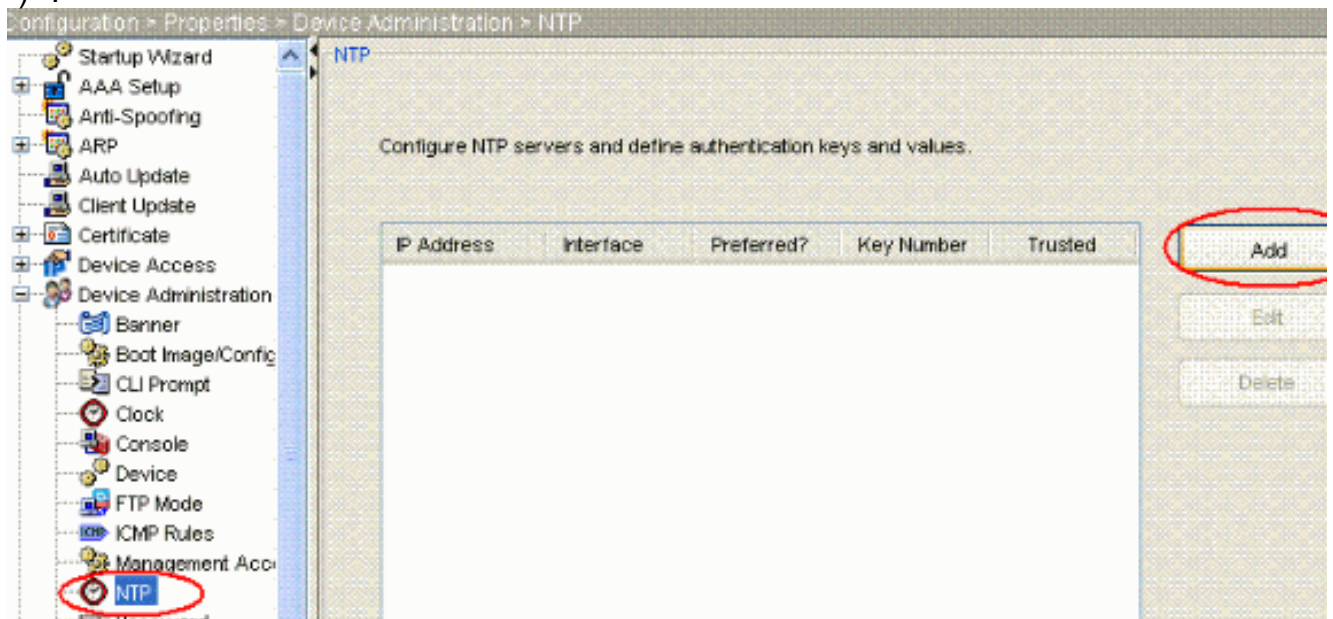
Configuration > Properties > Device Administration > NTP

Startup Wizard
AAA Setup
Anti-Spoofing
ARP
Auto Update
Client Update
Certificate
Device Access
Device Administration
Banner
Boot Image/Config
CLI Prompt
Clock
Console
Device
FTP Mode
ICMP Rules
Management Acc
NTP

NTP

Configure NTP servers and define authentication keys and values.

| IP Address | Interface | Preferred? | Key Number | Trusted |
|---|---|---|---|---|

Add
Edit
Delete